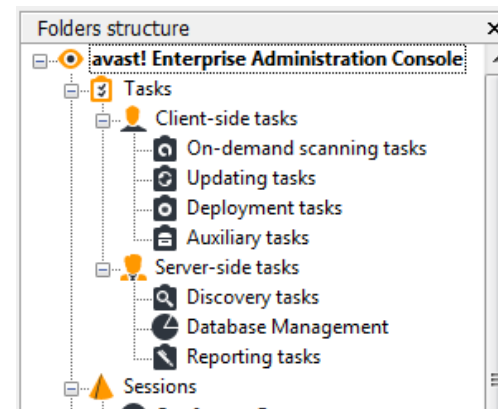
Folders structure

avast! Enterprise Administration Console
Tasks
Client-side tasks
On-demand scanning tasks
Updating tasks
Deployment tasks
Auxiliary tasks
Server-side tasks
Discovery tasks
Database Management
Reporting tasks
Sessions